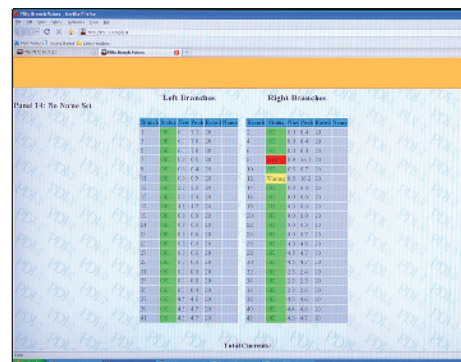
Panel 14: No Name Set

Left Branches

Right Branches

| Branch | Status | Now | Peak | Rated | Name |
|---|---|---|---|---|---|
| 1 | OK | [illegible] | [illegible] | 20 | |
| 3 | OK | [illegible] | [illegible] | 20 | |
| 5 | OK | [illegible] | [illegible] | 20 | |
| 7 | OK | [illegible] | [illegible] | 20 | |
| 9 | OK | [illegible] | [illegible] | 20 | |
| 11 | OK | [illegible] | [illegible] | 20 | |
| 13 | OK | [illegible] | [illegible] | 20 | |
| 15 | OK | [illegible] | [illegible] | 20 | |
| 17 | OK | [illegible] | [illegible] | 20 | |
| 19 | OK | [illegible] | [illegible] | 20 | |
| 21 | OK | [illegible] | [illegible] | 20 | |
| 23 | OK | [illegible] | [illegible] | 20 | |
| 25 | OK | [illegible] | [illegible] | 20 | |
| 27 | OK | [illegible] | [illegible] | 20 | |
| 29 | OK | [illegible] | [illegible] | 20 | |
| 31 | OK | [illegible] | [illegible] | 20 | |
| 33 | OK | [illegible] | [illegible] | 20 | |
| 35 | OK | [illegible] | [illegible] | 20 | |
| 37 | OK | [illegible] | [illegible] | 20 | |
| 39 | OK | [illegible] | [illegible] | 20 | |
| 41 | OK | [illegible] | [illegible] | 20 | |

| Branch | Status | Now | Peak | Rated | Name |
|---|---|---|---|---|---|
| 2 | OK | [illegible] | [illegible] | 20 | |
| 4 | OK | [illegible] | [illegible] | 20 | |
| 6 | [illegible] | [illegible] | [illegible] | 20 | |
| 8 | OK | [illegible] | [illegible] | 20 | |
| 10 | Warning | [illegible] | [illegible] | 20 | |
| 12 | OK | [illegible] | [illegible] | 20 | |
| 14 | OK | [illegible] | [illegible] | 20 | |
| 16 | OK | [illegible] | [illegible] | 20 | |
| 18 | OK | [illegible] | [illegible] | 20 | |
| 20 | OK | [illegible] | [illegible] | 20 | |
| 22 | OK | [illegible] | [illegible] | 20 | |
| 24 | OK | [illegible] | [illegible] | 20 | |
| 26 | OK | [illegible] | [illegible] | 20 | |
| 28 | OK | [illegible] | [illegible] | 20 | |
| 30 | OK | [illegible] | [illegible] | 20 | |
| 32 | OK | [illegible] | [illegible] | 20 | |
| 34 | OK | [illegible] | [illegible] | 20 | |
| 36 | OK | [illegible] | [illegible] | 20 | |
| 38 | OK | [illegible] | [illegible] | 20 | |
| 40 | OK | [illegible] | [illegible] | 20 | |
| 42 | OK | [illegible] | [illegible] | 20 | |

Total Currents